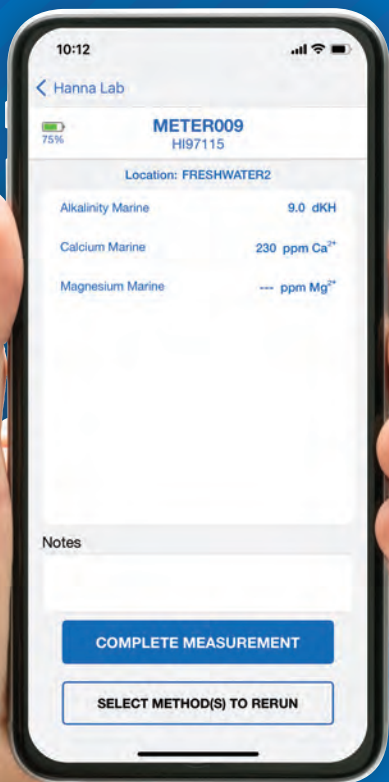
10:12

< Hanna Lab

75%

METER009
HI97115

Location: FRESHWATER2

Alkalinity Marine 9.0 dKH

Calcium Marine 230 ppm $Ca^{2+}$

Magnesium Marine --- ppm $Mg^{2+}$

Notes

COMPLETE MEASUREMENT

SELECT METHOD(S) TO RERUN